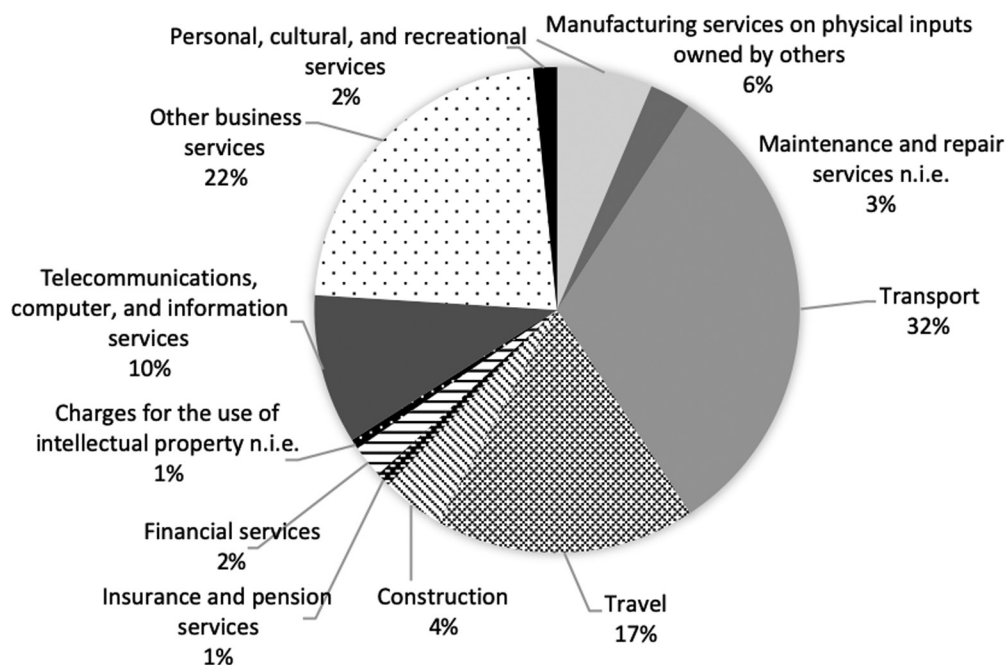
Personal, cultural, and recreational services
2%

Manufacturing services on physical inputs owned by others
6%

Other business services
22%

Maintenance and repair services n.i.e.
3%

Telecommunications, computer, and information services
10%

Transport
32%

Charges for the use of intellectual property n.i.e.
1%

Financial services
2%

Insurance and pension services
1%

Construction
4%

Travel
17%